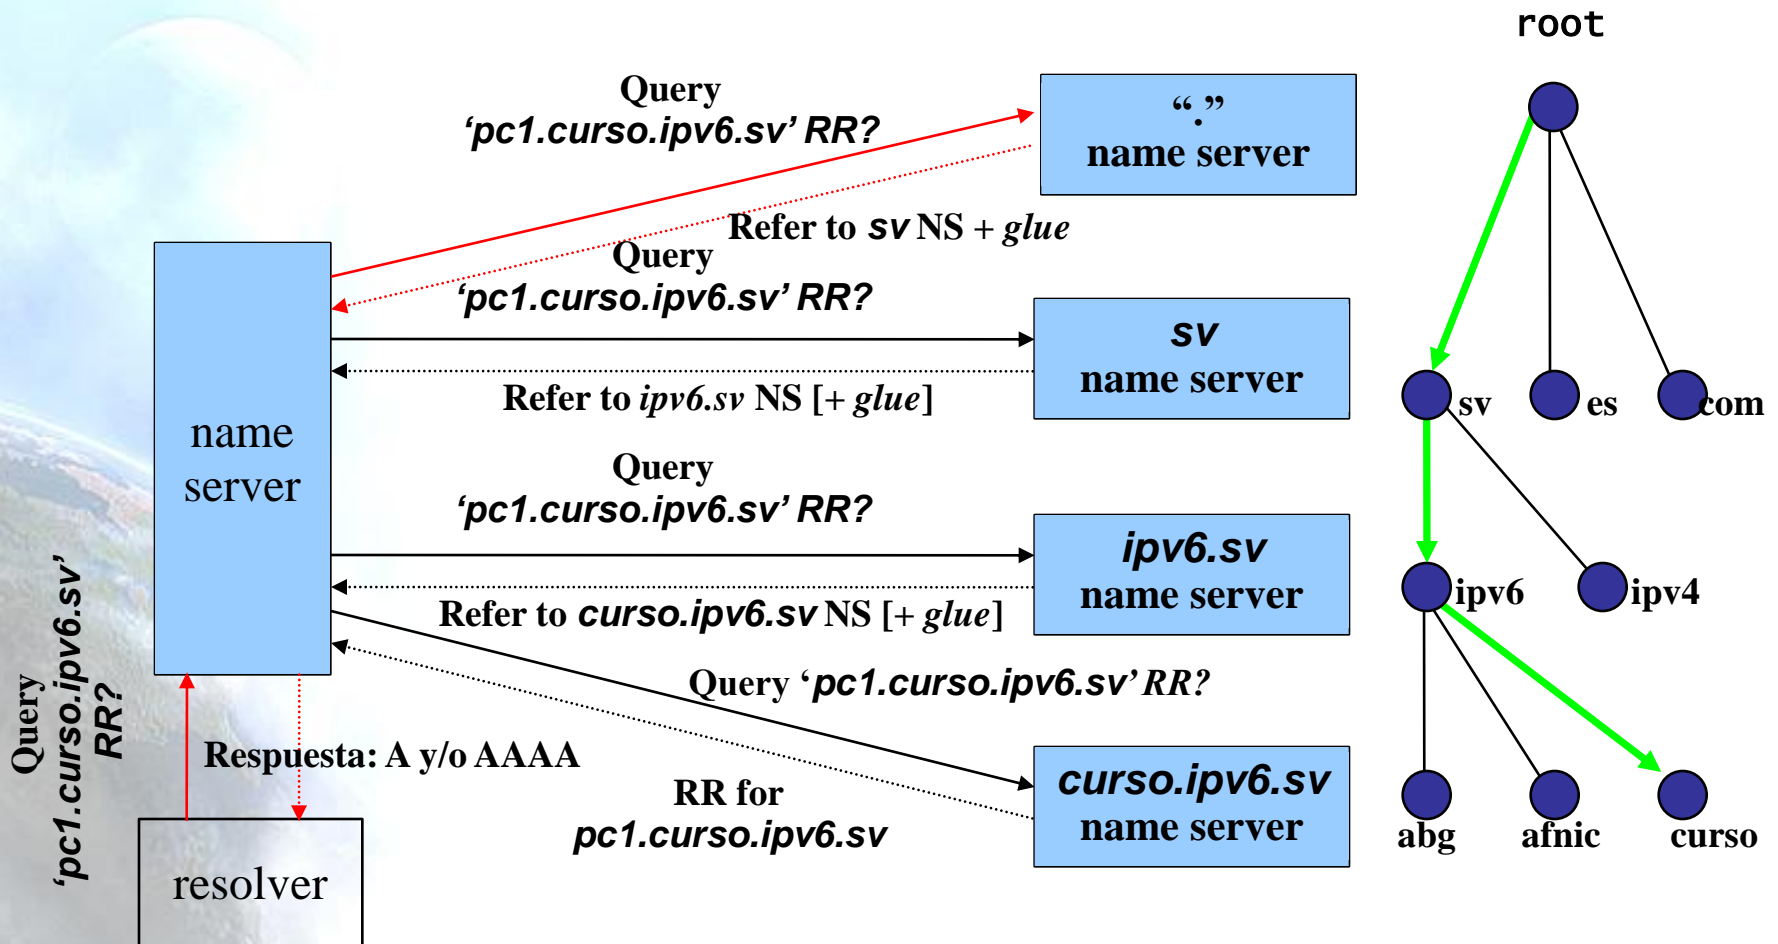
root

Query
'pc1.curso.ipv6.sv' RR?

"."
name server

Refer to sv NS + glue

Query
'pc1.curso.ipv6.sv' RR?

sv
name server

Refer to ipv6.sv NS [+ glue]

name server

Query
'pc1.curso.ipv6.sv' RR?

ipv6.sv
name server

Refer to curso.ipv6.sv NS [+ glue]

Query 'pc1.curso.ipv6.sv' RR?

Query
'pc1.curso.ipv6.sv'
RR?

Respuesta: A y/o AAAA

RR for
pc1.curso.ipv6.sv

curso.ipv6.sv
name server

resolver

sv es com
ipv6 ipv4
abg afnic curso